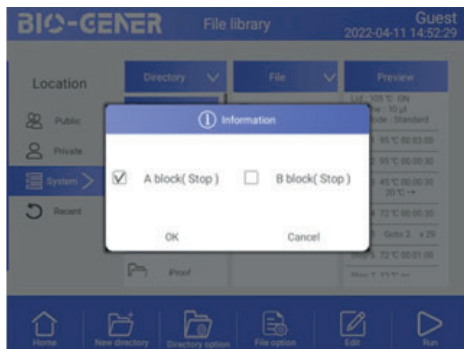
BIO-GENER File library Guest
2022-04-11 14:52:29

Location

Public

Private

System

Recent

Directory

File

Preview

Lid : 105 °C ON
Vol : 10 µl
Mode : Standard

95 °C 00:03:00

95 °C 00:00:30

45 °C 00:00:30
20 °C

72 °C 00:00:30

Goto 2 x 29

Step 5 72 °C 00:01:00

iProof

Information

A block( Stop )

B block( Stop )

OK

Cancel

Home

New directory

Directory option

File option

Edit

Run